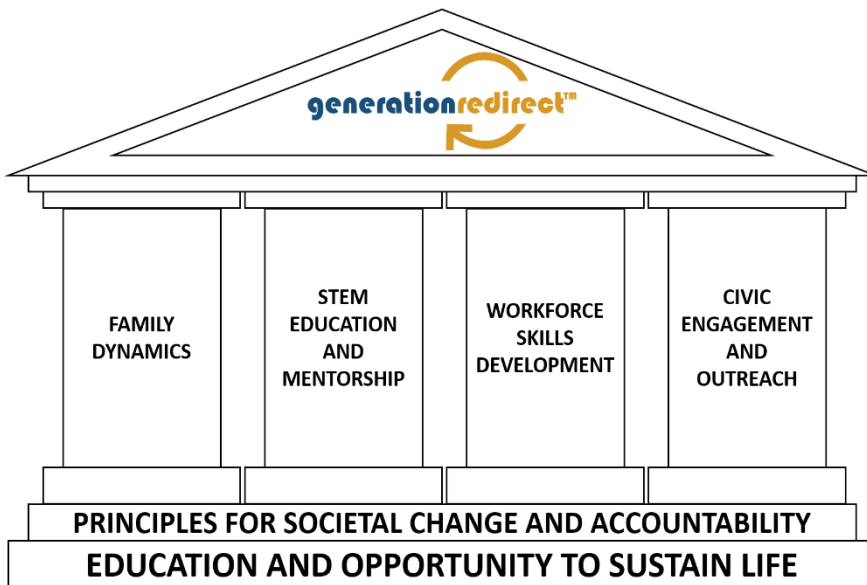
generationredirect™

FAMILY DYNAMICS

STEM EDUCATION AND MENTORSHIP

WORKFORCE SKILLS DEVELOPMENT

CIVIC ENGAGEMENT AND OUTREACH

PRINCIPLES FOR SOCIETAL CHANGE AND ACCOUNTABILITY

EDUCATION AND OPPORTUNITY TO SUSTAIN LIFE